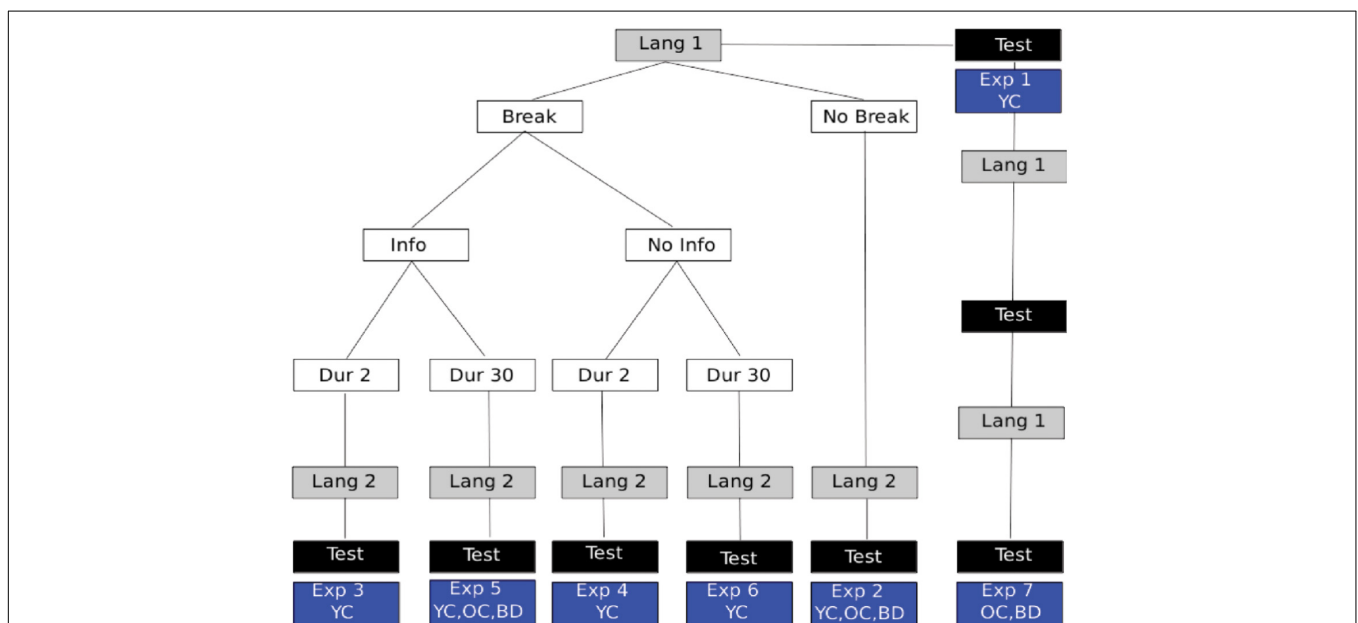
Lang 1

Test

Exp 1
YC

Break

No Break

Lang 1

Info

No Info

Test

Dur 2

Dur 30

Dur 2

Dur 30

Lang 1

Lang 2

Lang 2

Lang 2

Lang 2

Lang 2

Test

Test

Test

Test

Test

Test

Exp 3
YC

Exp 5
YC,OC,BD

Exp 4
YC

Exp 6
YC

Exp 2
YC,OC,BD

Exp 7
OC,BD